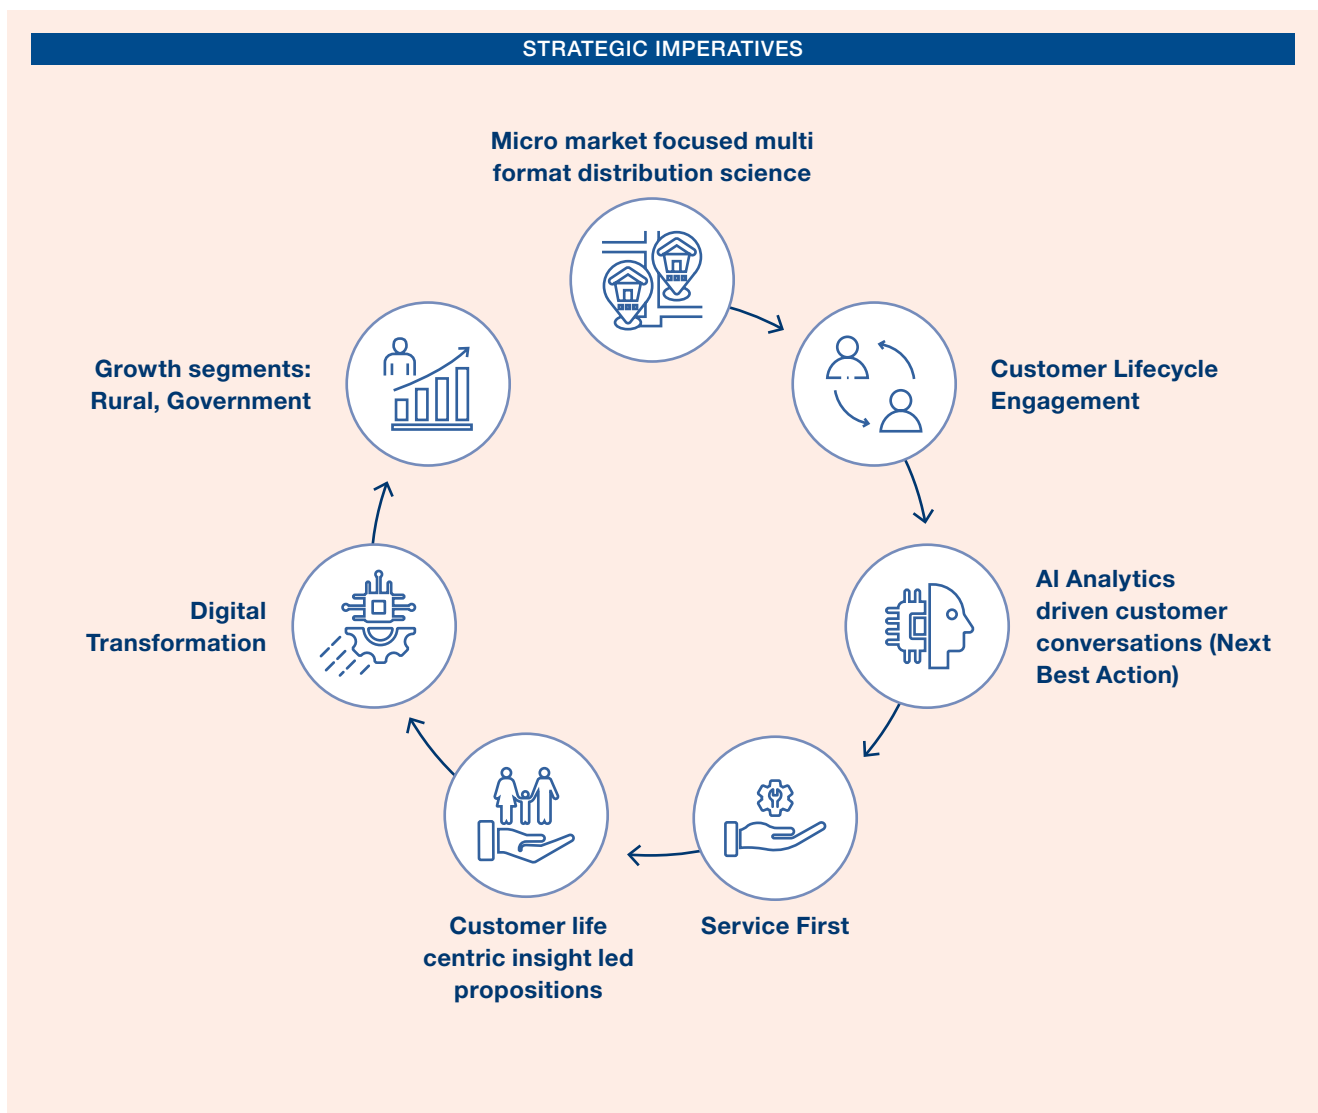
STRATEGIC IMPERATIVES

Micro market focused multi format distribution science

Customer Lifecycle Engagement

AI Analytics driven customer conversations (Next Best Action)

Service First

Customer life centric insight led propositions

Digital Transformation

Growth segments: Rural, Government